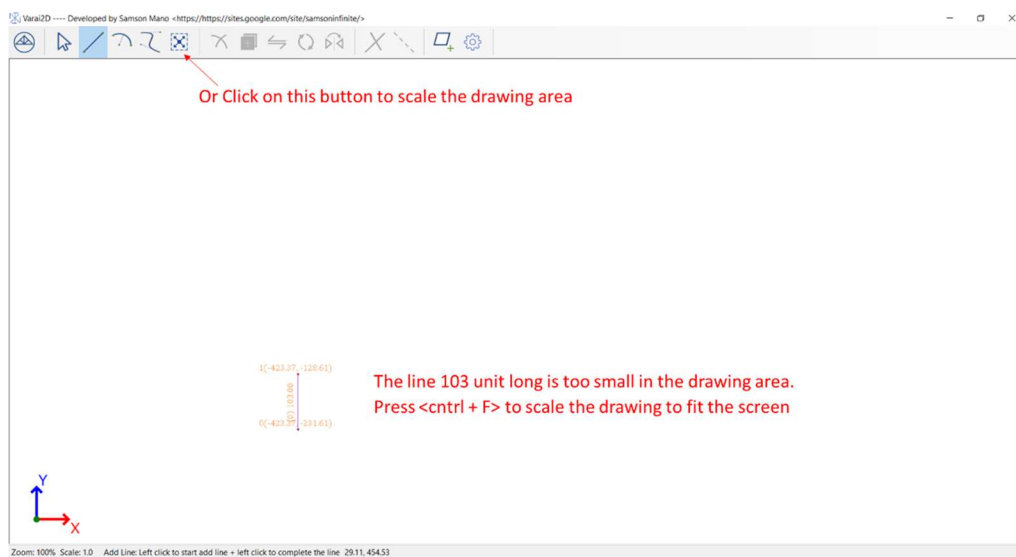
Varai2D ---- Developed by Samson Mano <https://https://sites.google.com/site/samsoninfinite/>

Or Click on this button to scale the drawing area

1(-423.27, -128.61)

(0) 103.00

0(-423.27, -231.61)

The line 103 unit long is too small in the drawing area.
Press <cntrl + F> to scale the drawing to fit the screen

Y

X

Zoom: 100% Scale: 1.0 Add Line: Left click to start add line + left click to complete the line 29.11, 454.53